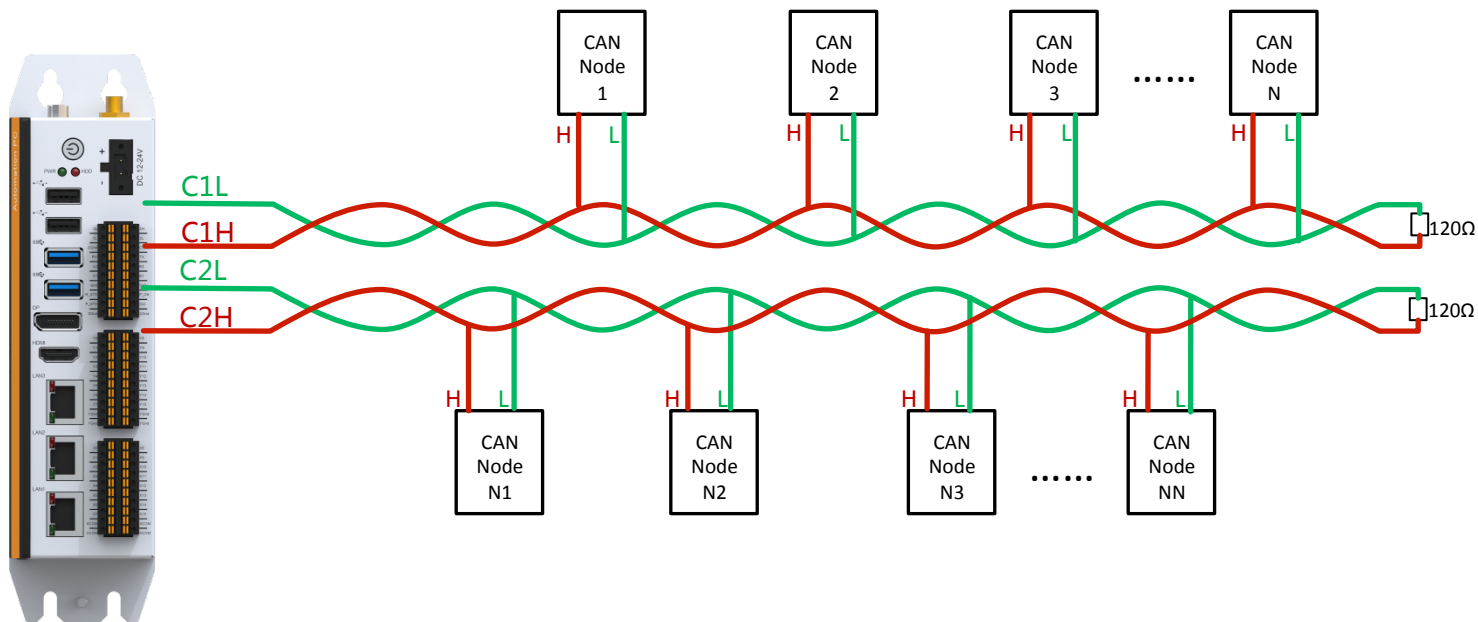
CAN Node 1

CAN Node 2

CAN Node 3

......

CAN Node N

H L

H L

H L

H L

C1L

C1H

C2L

C2H

120Ω

120Ω

H L

H L

H L

H L

CAN Node N1

CAN Node N2

CAN Node N3

......

CAN Node NN

DC 12-24V

PWR HDD

DP

HDMI

LAN3

LAN2

LAN1